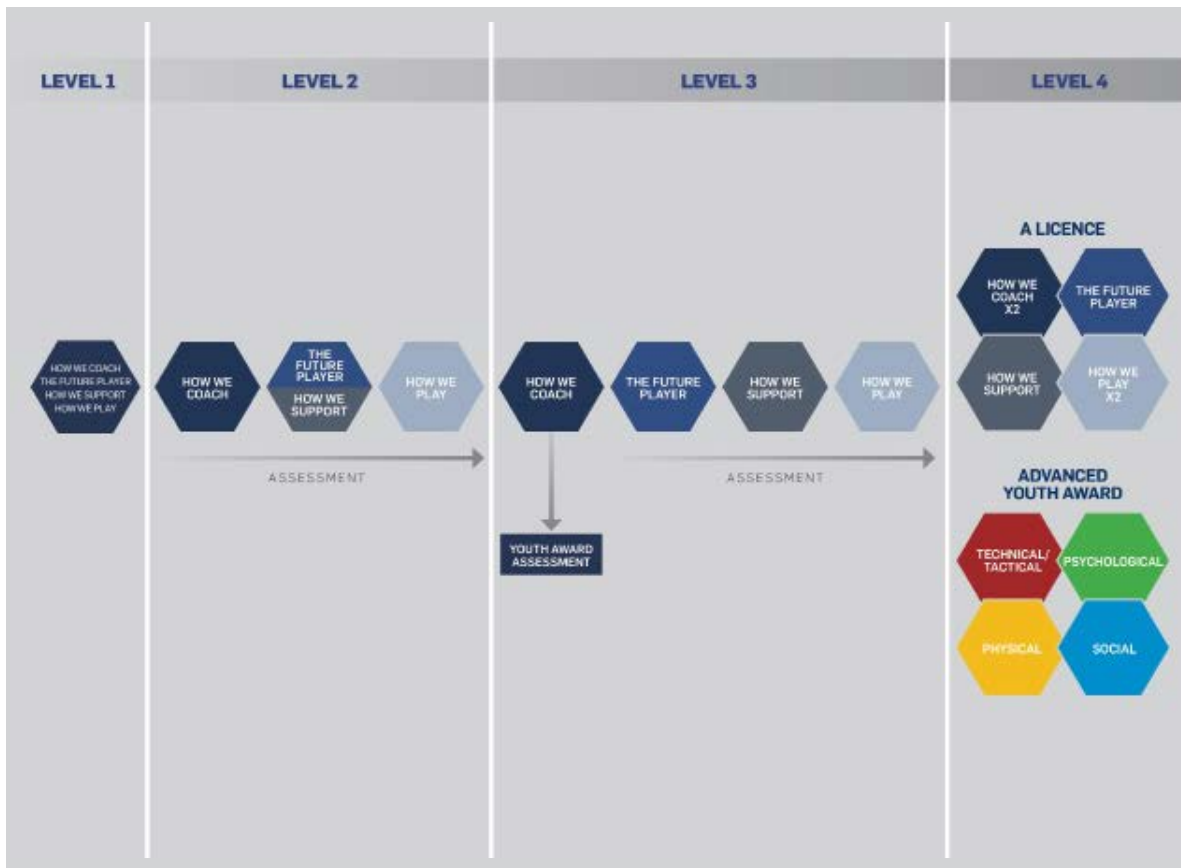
LEVEL 1

HOW WE COACH
THE FUTURE PLAYER
HOW WE SUPPORT
HOW WE PLAY

LEVEL 2

HOW WE COACH

THE FUTURE PLAYER

HOW WE SUPPORT

HOW WE PLAY

ASSESSMENT

LEVEL 3

HOW WE COACH

THE FUTURE PLAYER

HOW WE SUPPORT

HOW WE PLAY

YOUTH AWARD ASSESSMENT

ASSESSMENT

LEVEL 4

A LICENCE

HOW WE COACH X2

THE FUTURE PLAYER

HOW WE SUPPORT

HOW WE PLAY X2

ADVANCED YOUTH AWARD

TECHNICAL/ TACTICAL

PSYCHOLOGICAL

PHYSICAL

SOCIAL